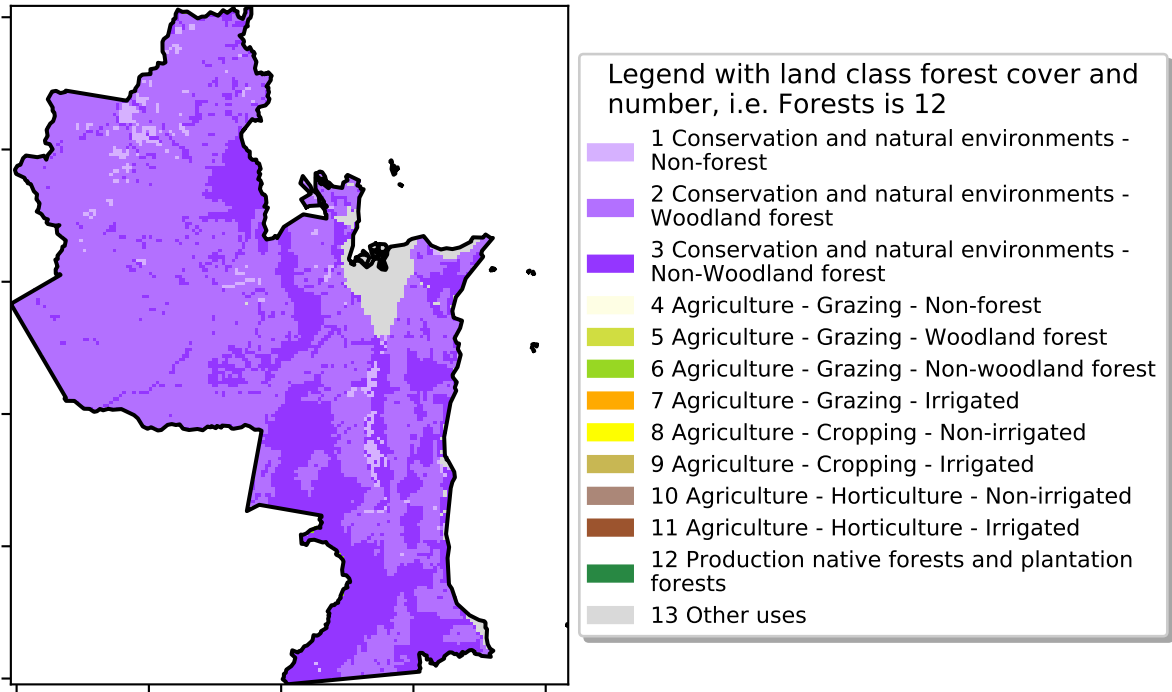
Legend with land class forest cover and number, i.e. Forests is 12

1 Conservation and natural environments - Non-forest

2 Conservation and natural environments - Woodland forest

3 Conservation and natural environments - Non-Woodland forest

4 Agriculture - Grazing - Non-forest

5 Agriculture - Grazing - Woodland forest

6 Agriculture - Grazing - Non-woodland forest

7 Agriculture - Grazing - Irrigated

8 Agriculture - Cropping - Non-irrigated

9 Agriculture - Cropping - Irrigated

10 Agriculture - Horticulture - Non-irrigated

11 Agriculture - Horticulture - Irrigated

12 Production native forests and plantation forests

13 Other uses